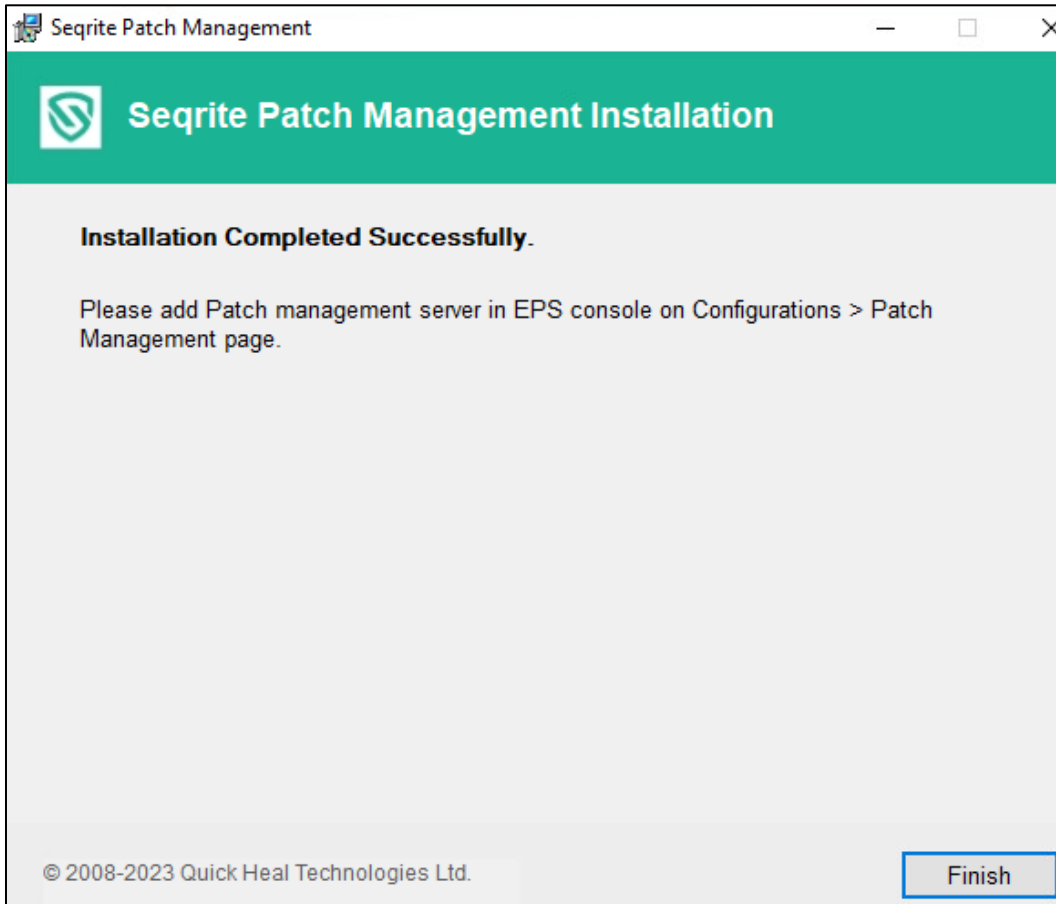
Seqrite Patch Management

Seqrite Patch Management Installation

Installation Completed Successfully.

Please add Patch management server in EPS console on Configurations > Patch Management page.

© 2008-2023 Quick Heal Technologies Ltd.

Finish